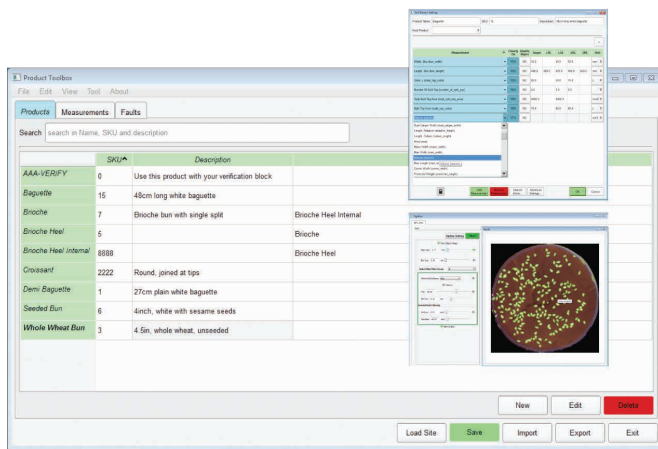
Product Toolbox

File Edit View Tool About

Products Measurements Faults

Search search in Name, SKU and description

| | SKU^ | Description | |
|---|---|---|---|
| AAA-VERIFY | 0 | Use this product with your verification block | |
| Baguette | 15 | 48cm long white baguette | |
| Brioche | 7 | Brioche bun with single split | Brioche Heel Internal |
| Brioche Heel | 5 | | Brioche |
| Brioche Heel Internal | 8888 | | Brioche Heel |
| Croissant | 2222 | Round, joined at tips | |
| Demi Baguette | 1 | 27cm plain white baguette | |
| Seeded Bun | 6 | 4inch, white with sesame seeds | |
| Whole Wheat Bun | 3 | 4.5in, whole wheat, unseeded | |

New Edit Delete

Load Site Save Import Export Exit

Product Name: Baguette SKU: 15 Description: 48cm long white baguette

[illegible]

OK Cancel